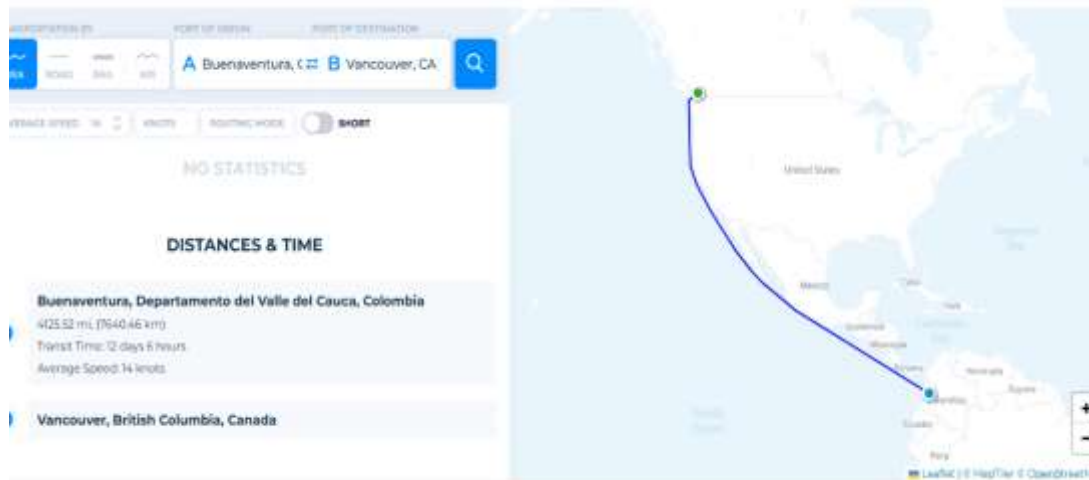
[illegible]NSPORTATION BY

PORT OF ORIGIN

PORT OF DESTINATION

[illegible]A

ROAD

RAIL

AIR

A Buenaventura, C ⇄ B Vancouver, CA

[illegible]VERAGE SPEED 14 KNOTS

ROUTING MODE

SHORT

NO STATISTICS

DISTANCES & TIME

Buenaventura, Departamento del Valle del Cauca, Colombia

4125.52 mi. (7640.46 km)

Transit Time: 12 days 6 hours

Average Speed: 14 knots

Vancouver, British Columbia, Canada

United States

Mexico

Cuba

Haiti

Guatemala

Nicaragua

Panama

Venezuela

Colombia

Guyana

Ecuador

Peru

+

−

Leaflet | © MapTiler © OpenStreetM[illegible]